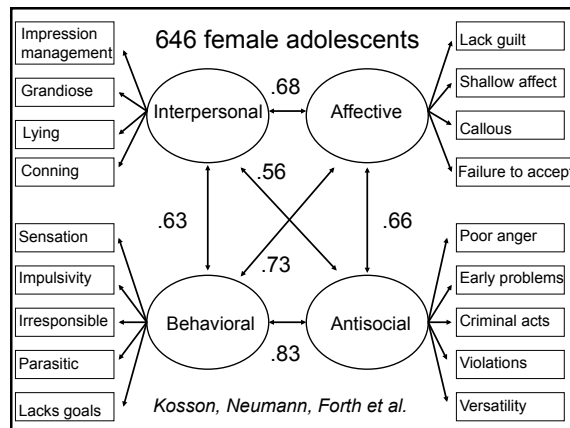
646 female adolescents

Impression management

Grandiose

Lying

Conning

Interpersonal

.68

Affective

Lack guilt

Shallow affect

Callous

Failure to accept

.56

.63

.66

.73

Sensation

Impulsivity

Irresponsible

Parasitic

Lacks goals

Behavioral

Antisocial

.83

Poor anger

Early problems

Criminal acts

Violations

Versatility

Kosson, Neumann, Forth et al.